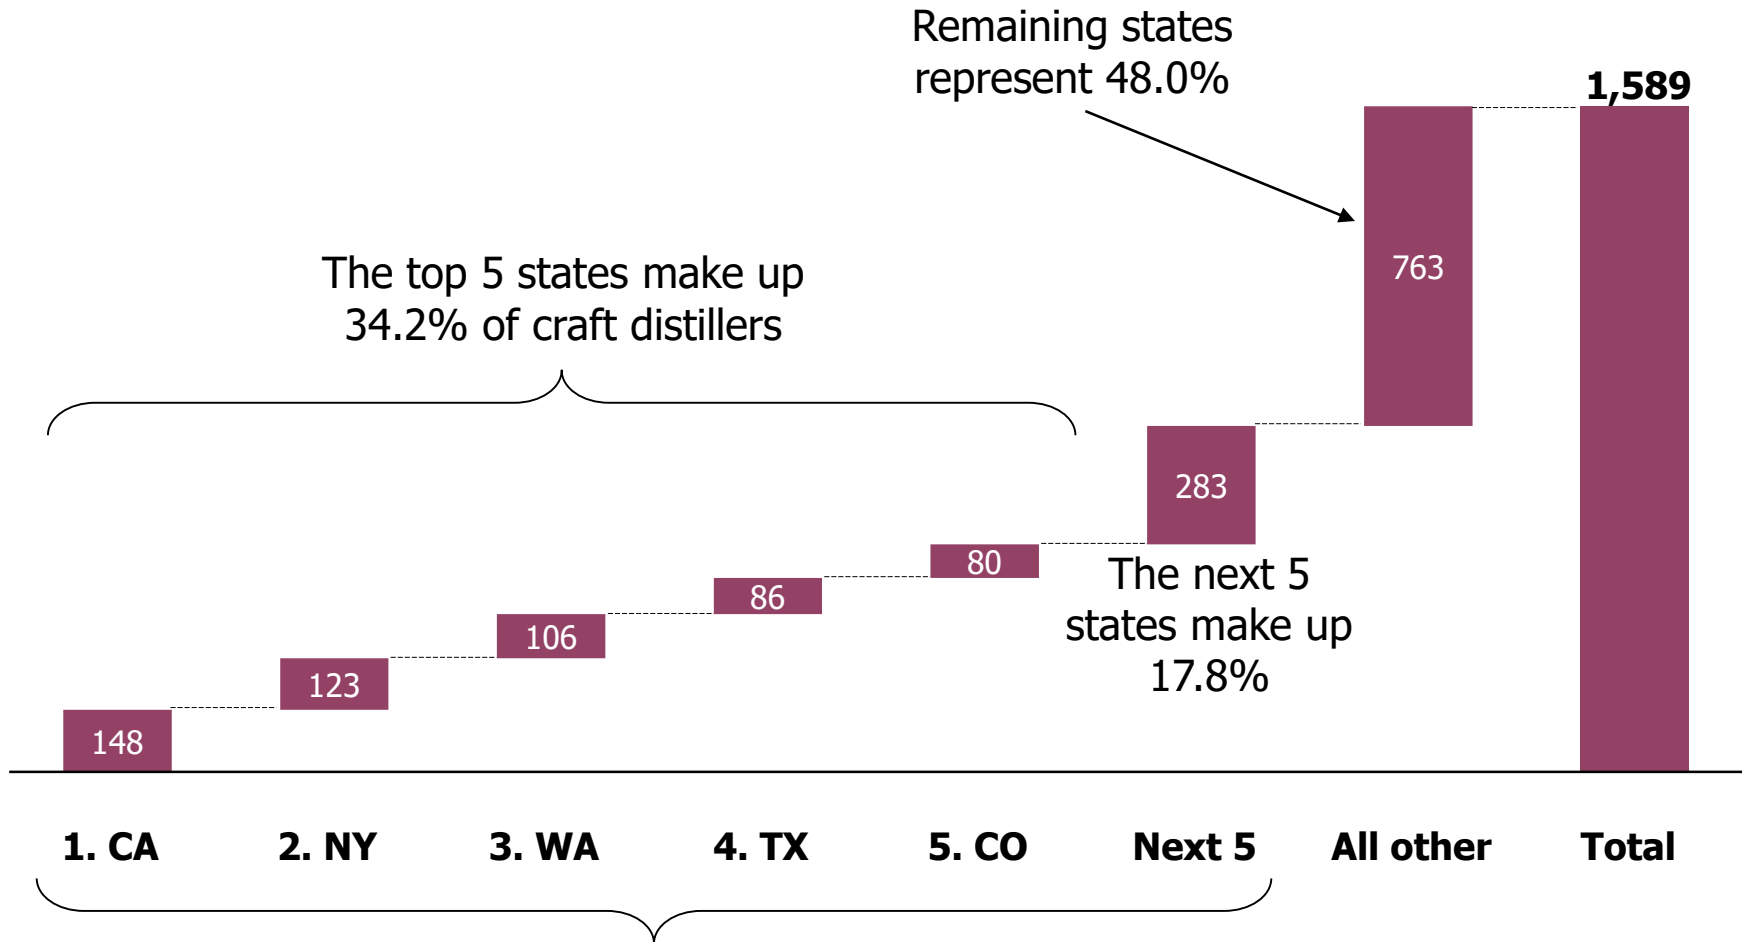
Remaining states represent 48.0%

1,589

The top 5 states make up 34.2% of craft distillers

763

283

The next 5 states make up 17.8%

80

86

106

123

148

1. CA

2. NY

3. WA

4. TX

5. CO

Next 5

All other

Total